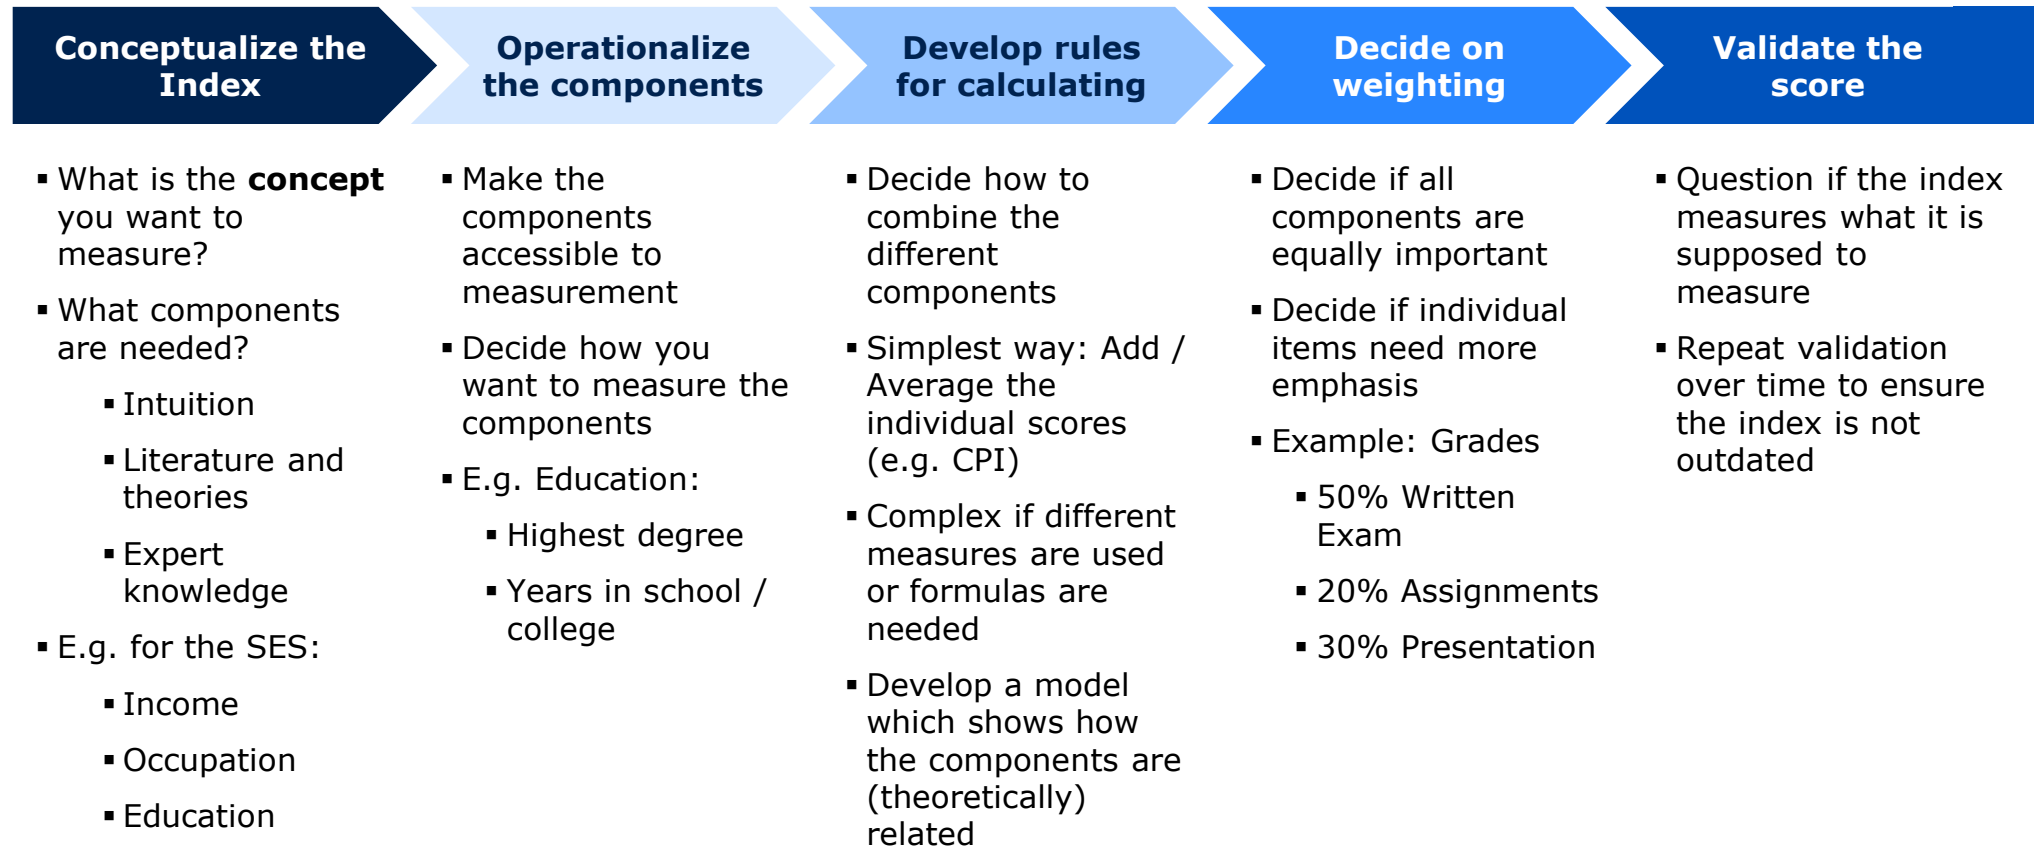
Conceptualize the Index

- What is the **concept** you want to measure?
- What components are needed?
  - Intuition
  - Literature and theories
  - Expert knowledge
- E.g. for the SES:
  - Income
  - Occupation
  - Education

Operationalize the components

- Make the components accessible to measurement
- Decide how you want to measure the components
- E.g. Education:
  - Highest degree
  - Years in school / college

Develop rules for calculating

- Decide how to combine the different components
- Simplest way: Add / Average the individual scores (e.g. CPI)
- Complex if different measures are used or formulas are needed
- Develop a model which shows how the components are (theoretically) related

Decide on weighting

- Decide if all components are equally important
- Decide if individual items need more emphasis
- Example: Grades
  - 50% Written Exam
  - 20% Assignments
  - 30% Presentation

Validate the score

- Question if the index measures what it is supposed to measure
- Repeat validation over time to ensure the index is not outdated